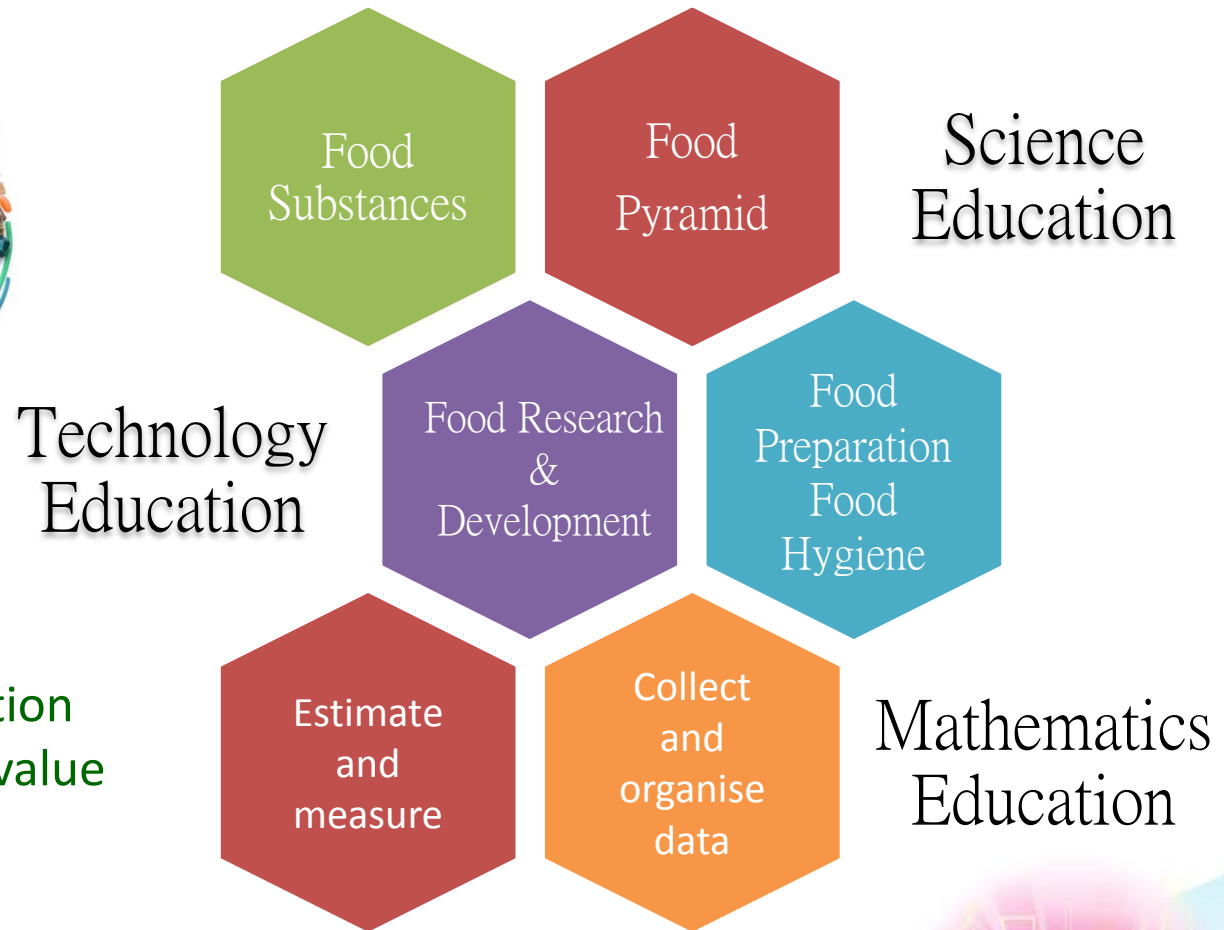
Food Substances

Food Pyramid

Science Education

Technology Education

Food Research & Development

Food Preparation Food Hygiene

tion
value

Estimate and measure

Collect and organise data

Mathematics Education